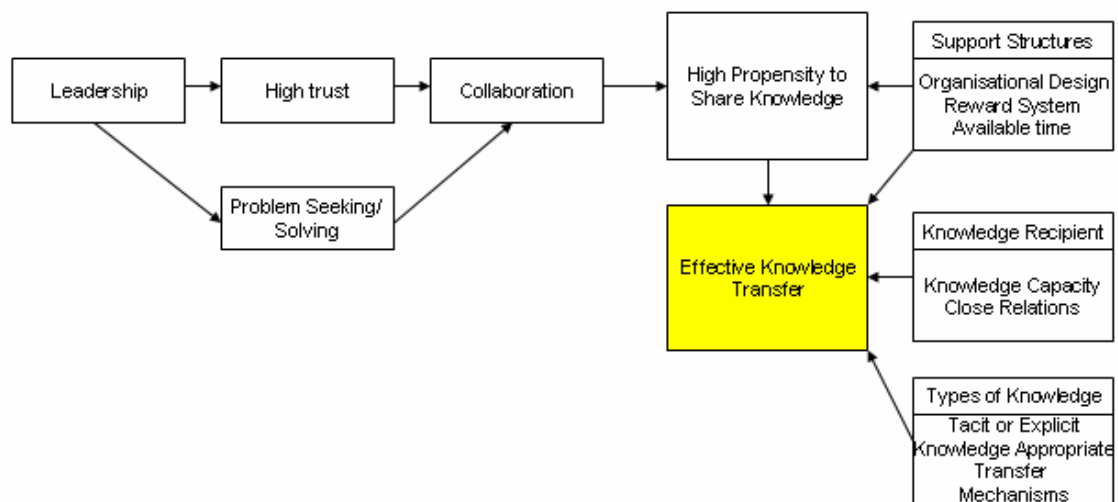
Leadership

High trust

Collaboration

High Propensity to Share Knowledge

Support Structures

Organisational Design Reward System Available time

Problem Seeking/ Solving

Effective Knowledge Transfer

Knowledge Recipient

Knowledge Capacity Close Relations

Types of Knowledge

Tacit or Explicit Knowledge Appropriate Transfer Mechanisms